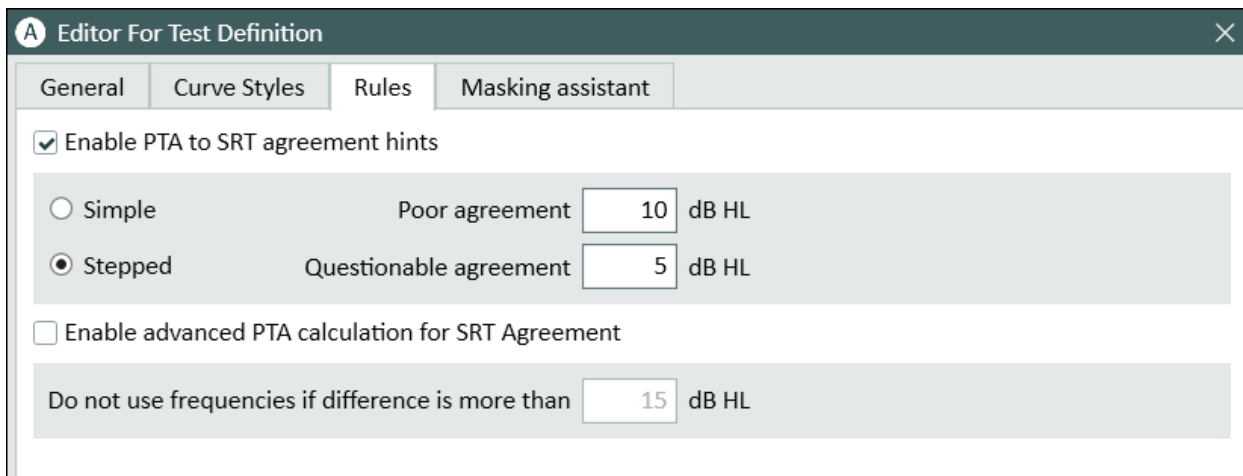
A Editor For Test Definition

General | Curve Styles | Rules | Masking assistant

Enable PTA to SRT agreement hints

Simple

Poor agreement 10 dB HL

Stepped

Questionable agreement 5 dB HL

Enable advanced PTA calculation for SRT Agreement

Do not use frequencies if difference is more than 15 dB HL